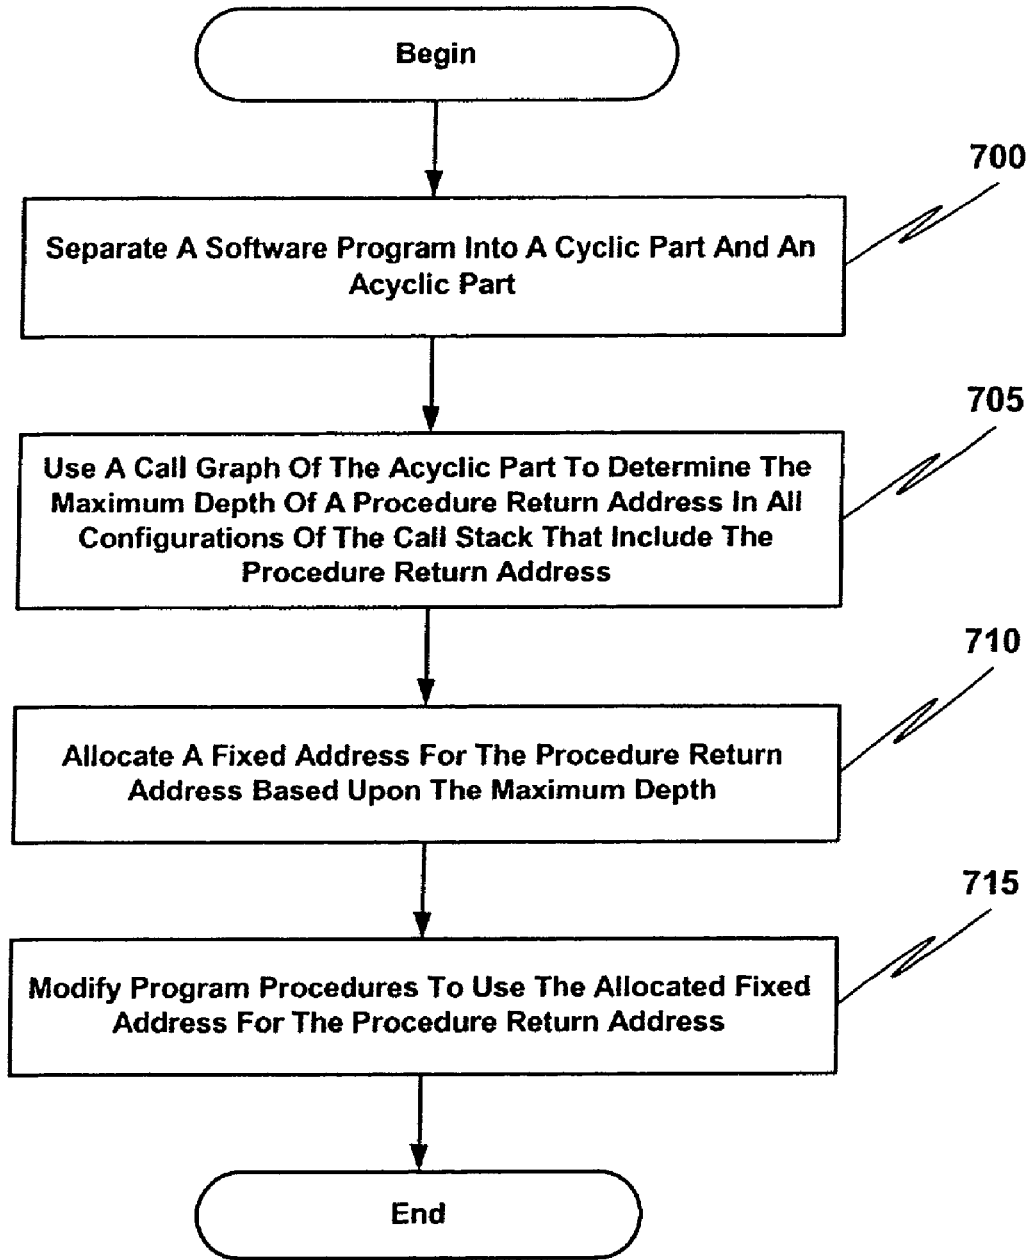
Begin

700

Separate A Software Program Into A Cyclic Part And An Acyclic Part

705

Use A Call Graph Of The Acyclic Part To Determine The Maximum Depth Of A Procedure Return Address In All Configurations Of The Call Stack That Include The Procedure Return Address

710

Allocate A Fixed Address For The Procedure Return Address Based Upon The Maximum Depth

715

Modify Program Procedures To Use The Allocated Fixed Address For The Procedure Return Address

End